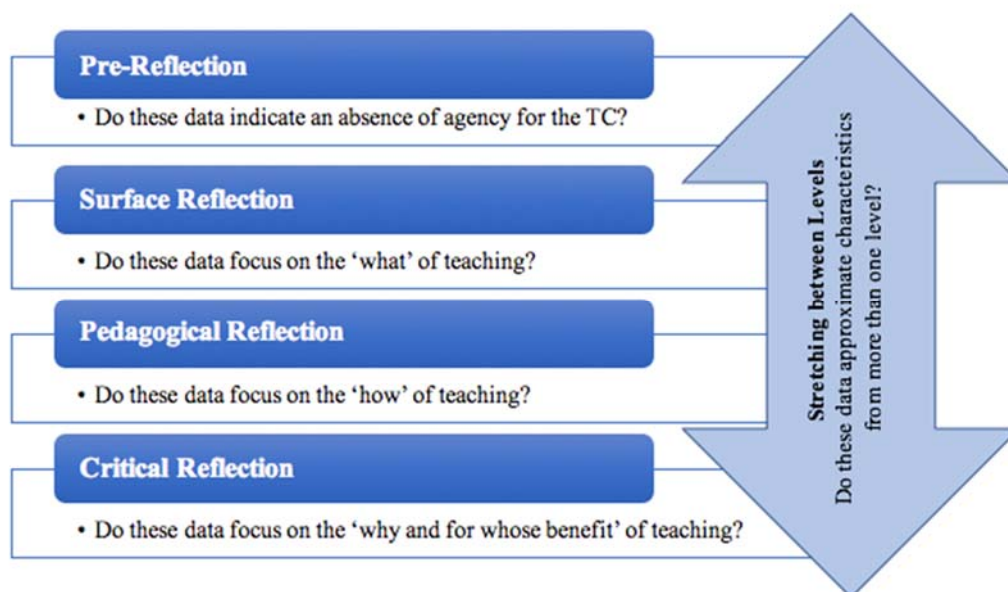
Pre-Reflection

• Do these data indicate an absence of agency for the TC?

Surface Reflection

• Do these data focus on the 'what' of teaching?

Pedagogical Reflection

• Do these data focus on the 'how' of teaching?

Critical Reflection

• Do these data focus on the 'why and for whose benefit' of teaching?

Stretching between Levels
Do these data approximate characteristics from more than one level?